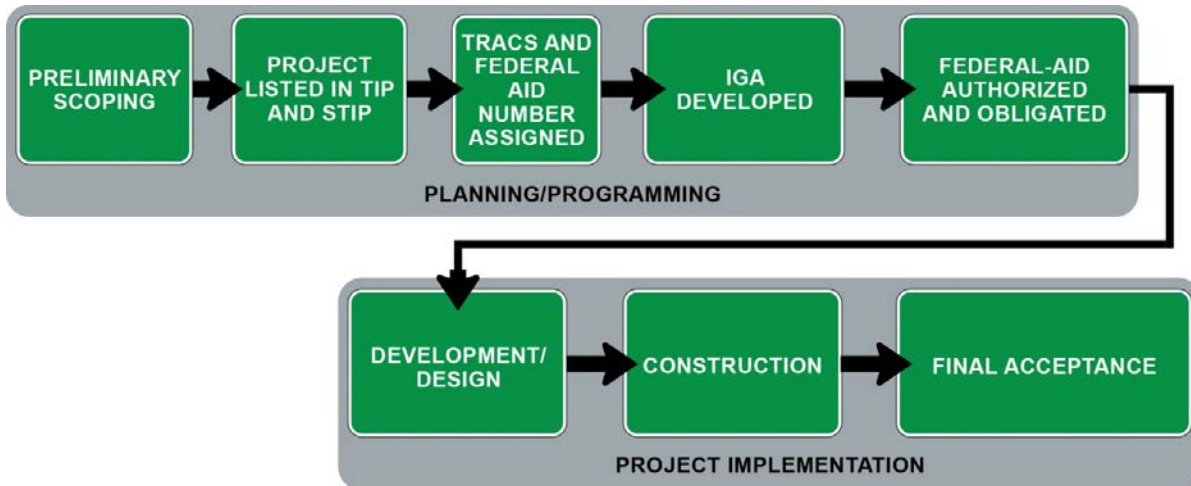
PRELIMINARY SCOPING

PROJECT LISTED IN TIP AND STIP

TRACS AND FEDERAL AID NUMBER ASSIGNED

IGA DEVELOPED

FEDERAL-AID AUTHORIZED AND OBLIGATED

PLANNING/PROGRAMMING

DEVELOPMENT/ DESIGN

CONSTRUCTION

FINAL ACCEPTANCE

PROJECT IMPLEMENTATION